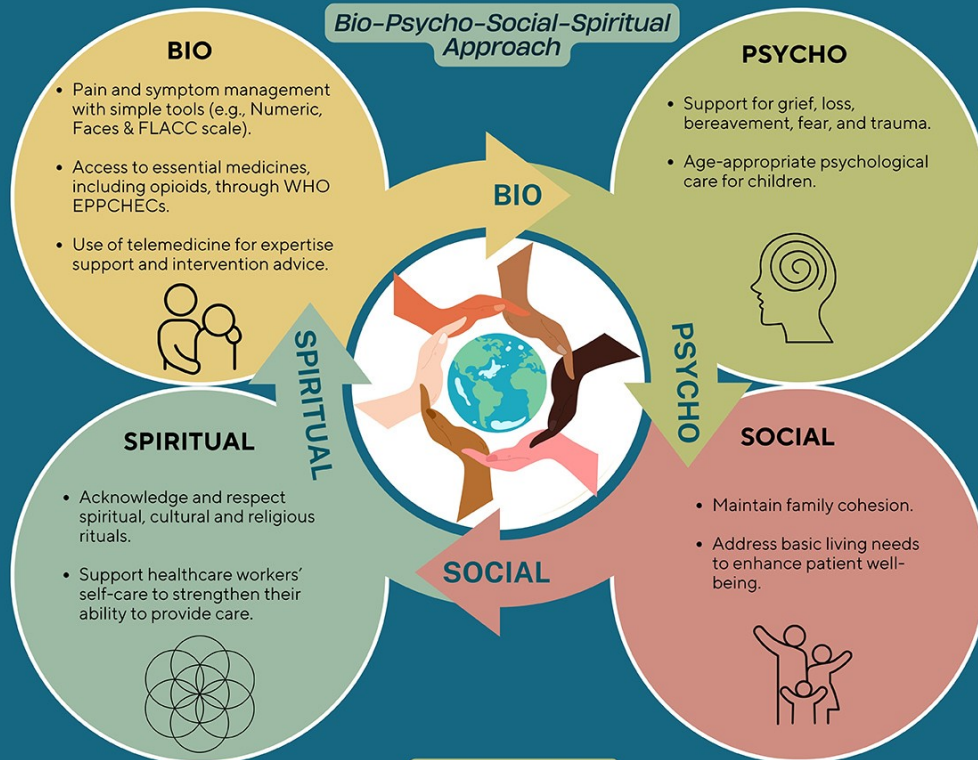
Bio-Psycho-Social-Spiritual Approach

BIO

• Pain and symptom management with simple tools (e.g., Numeric, Faces & FLACC scale).

• Access to essential medicines, including opioids, through WHO EPPCHECs.

• Use of telemedicine for expertise support and intervention advice.

PSYCHO

• Support for grief, loss, bereavement, fear, and trauma.

• Age-appropriate psychological care for children.

BIO

PSYCHO

SOCIAL

SPIRITUAL

SPIRITUAL

• Acknowledge and respect spiritual, cultural and religious rituals.

• Support healthcare workers' self-care to strengthen their ability to provide care.

SOCIAL

• Maintain family cohesion.

• Address basic living needs to enhance patient well-being.